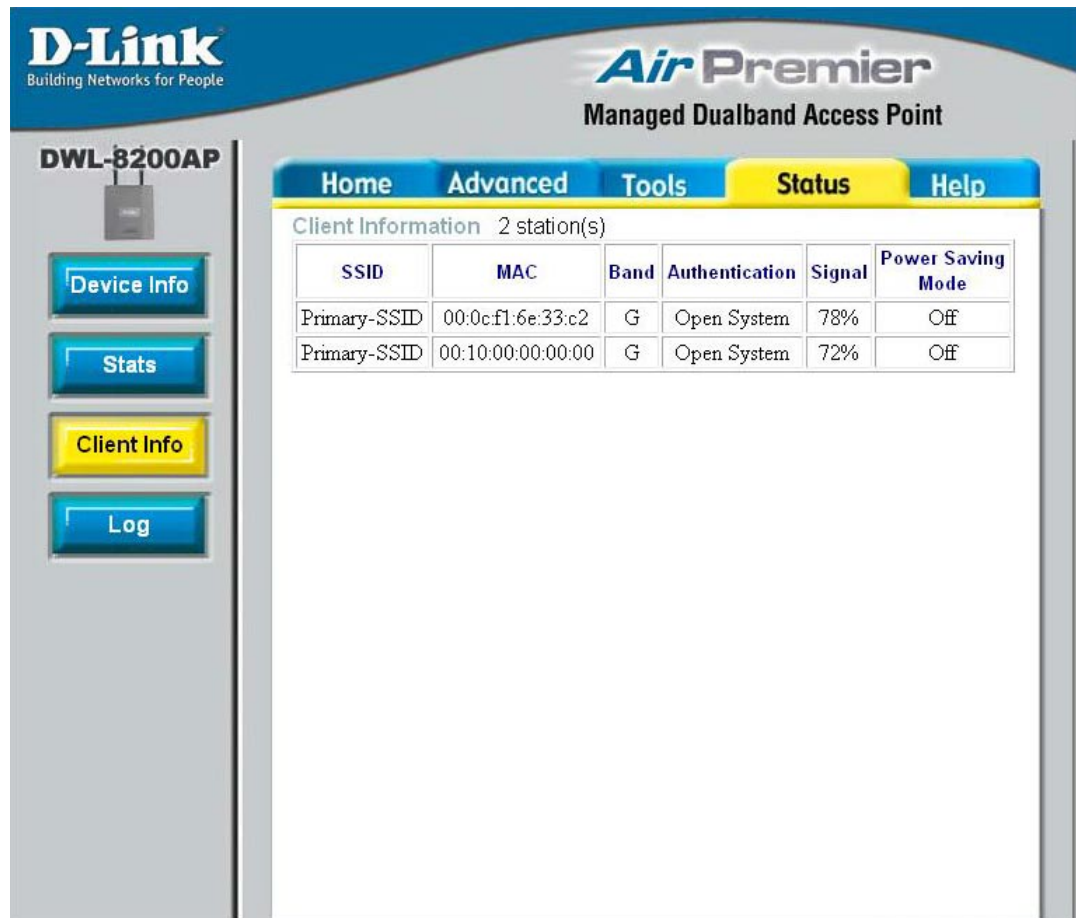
D-Link
Building Networks for People

AirPremier
Managed Dualband Access Point

DWL-8200AP

Home Advanced Tools Status Help

Device Info
Stats
Client Info
Log

Client Information 2 station(s)

| SSID | MAC | Band | Authentication | Signal | Power Saving Mode |
|---|---|---|---|---|---|
| Primary-SSID | 00:0c:f1:6e:33:c2 | G | Open System | 78% | Off |
| Primary-SSID | 00:10:00:00:00:00 | G | Open System | 72% | Off |